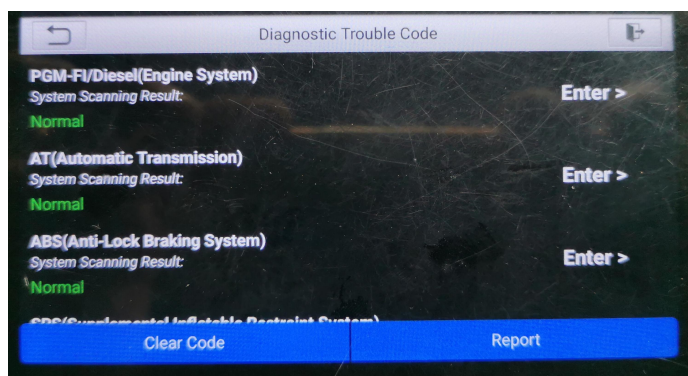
Diagnostic Trouble Code

PGM-FI/Diesel(Engine System)
System Scanning Result:
Normal

Enter >

AT(Automatic Transmission)
System Scanning Result:
Normal

Enter >

ABS(Anti-Lock Braking System)
System Scanning Result:
Normal

Enter >

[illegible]

Clear Code

Report